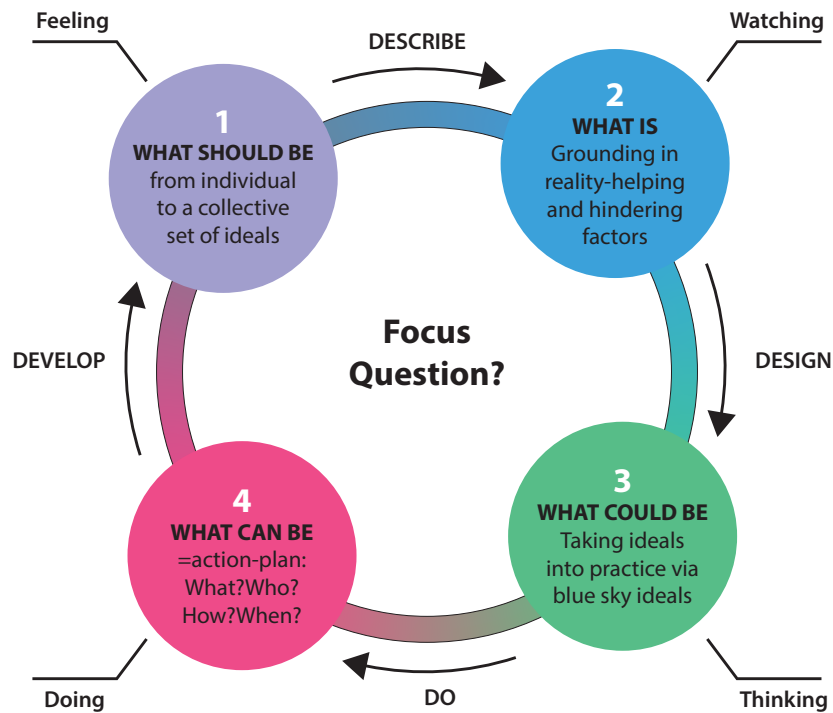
Feeling

DESCRIBE

Watching

1
WHAT SHOULD BE
from individual to a collective set of ideals

2
WHAT IS
Grounding in reality-helping and hindering factors

DEVELOP

Focus Question?

DESIGN

4
WHAT CAN BE
=action-plan: What?Who? How?When?

3
WHAT COULD BE
Taking ideals into practice via blue sky ideals

Doing

DO

Thinking